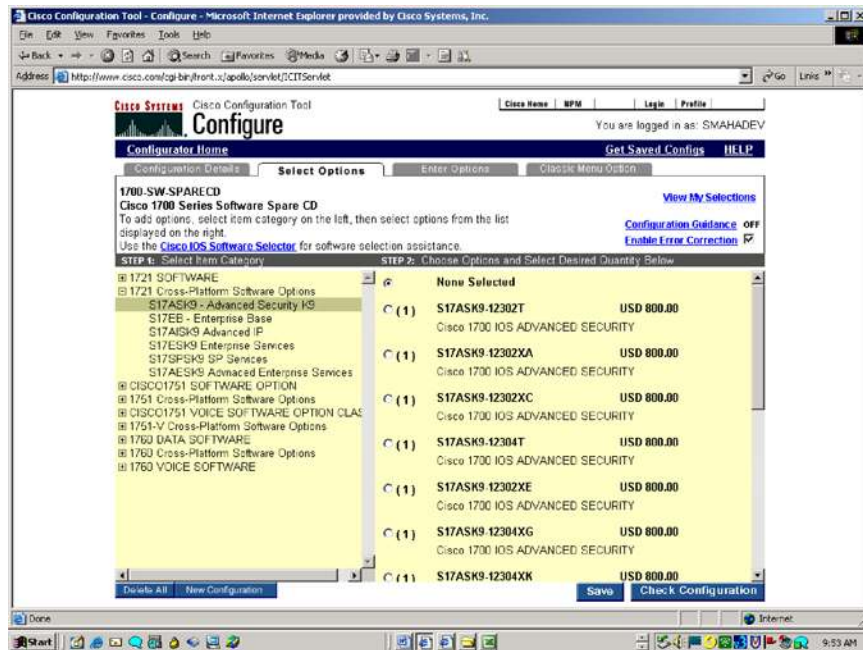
Cisco Configuration Tool - Configure - Microsoft Internet Explorer provided by Cisco Systems, Inc.

File Edit View Favorites Tools Help

Back Search Favorites Media

Address http://www.cisco.com/cgi-bin/front.x/apollo/servlet/ICITServlet Go Links

CISCO SYSTEMS Cisco Configuration Tool
Configure

Cisco Home | NPM | Login | Profile

You are logged in as: SMAHADEV

Configurator Home Get Saved Configs HELP

Configuration Details | Select Options | Enter Options | Classic Menu Option

1700-SW-SPARECD
Cisco 1700 Series Software Spare CD
To add options, select item category on the left, then select options from the list displayed on the right.
Use the Cisco IOS Software Selector for software selection assistance.

View My Selections

Configuration Guidance OFF
Enable Error Correction

STEP 1: Select Item Category

⊞ 1721 SOFTWARE
⊟ 1721 Cross-Platform Software Options
S17ASK9 - Advanced Security K9
S17EB - Enterprise Base
S17AISK9 Advanced IP
S17ESK9 Enterprise Services
S17SPSK9 SP Services
S17AESK9 Advnaced Enterprise Services
⊞ CISCO1751 SOFTWARE OPTION
⊞ 1751 Cross-Platform Software Options
⊞ CISCO1751 VOICE SOFTWARE OPTION CLAS
⊞ 1751-V Cross-Platform Software Options
⊞ 1760 DATA SOFTWARE
⊞ 1760 Cross-Platform Software Options
⊞ 1760 VOICE SOFTWARE

STEP 2: Choose Options and Select Desired Quantity Below

None Selected

(1) S17ASK9-12302T USD 800.00
Cisco 1700 IOS ADVANCED SECURITY

(1) S17ASK9-12302XA USD 800.00
Cisco 1700 IOS ADVANCED SECURITY

(1) S17ASK9-12302XC USD 800.00
Cisco 1700 IOS ADVANCED SECURITY

(1) S17ASK9-12304T USD 800.00
Cisco 1700 IOS ADVANCED SECURITY

(1) S17ASK9-12302XE USD 800.00
Cisco 1700 IOS ADVANCED SECURITY

(1) S17ASK9-12304XG USD 800.00
Cisco 1700 IOS ADVANCED SECURITY

(1) S17ASK9-12304XK USD 800.00

Delete All | New Configuration

Save | Check Configuration

Done

Internet

Start

9:53 AM